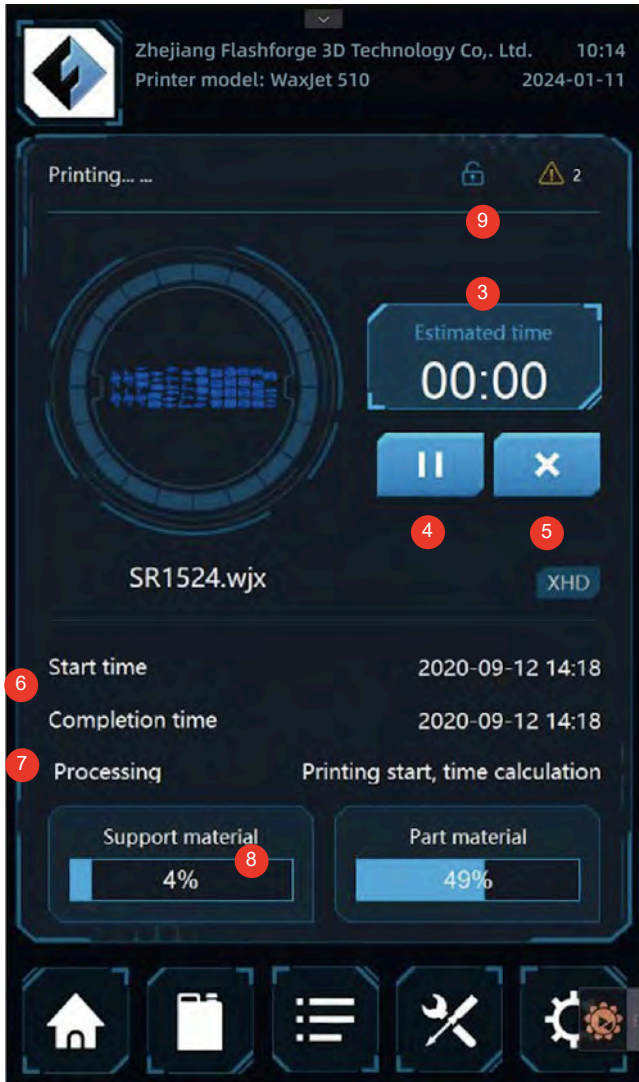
Zhejiang Flashforge 3D Technology Co,. Ltd. 10:14
Printer model: WaxJet 510 2024-01-11

Printing... ...

2

9

3

Estimated time
00:00

4 5

SR1524.wjx

XHD

6 Start time 2020-09-12 14:18

Completion time 2020-09-12 14:18

7 Processing Printing start, time calculation

Support material
8
4%

Part material
49%